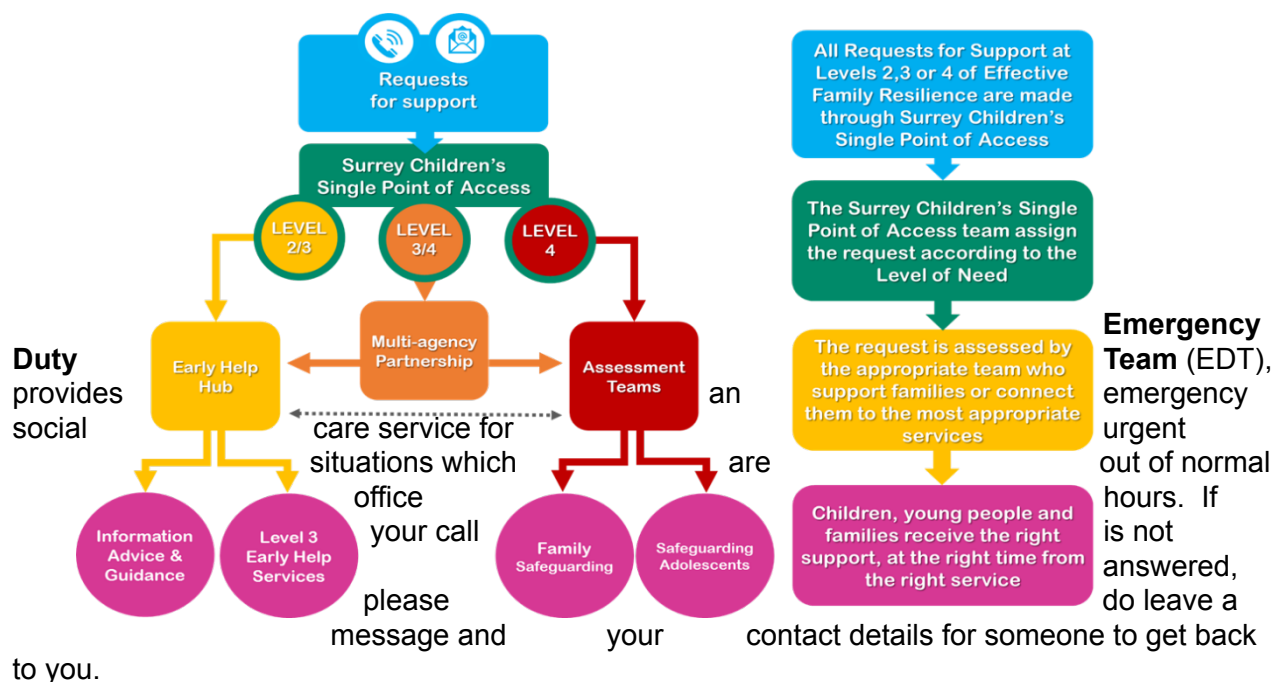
Requests for support

Surrey Children's Single Point of Access

LEVEL 2/3

LEVEL 3/4

LEVEL 4

Early Help Hub

Multi-agency Partnership

Assessment Teams

Information Advice & Guidance

Level 3 Early Help Services

Family Safeguarding

Safeguarding Adolescents

All Requests for Support at Levels 2,3 or 4 of Effective Family Resilience are made through Surrey Children's Single Point of Access

The Surrey Children's Single Point of Access team assign the request according to the Level of Need

The request is assessed by the appropriate team who support families or connect them to the most appropriate services

Children, young people and families receive the right support, at the right time from the right service

Emergency Duty Team (EDT), provides an emergency social care service for urgent situations which are out of normal office hours. If your call is not answered, please do leave a message and your contact details for someone to get back to you.